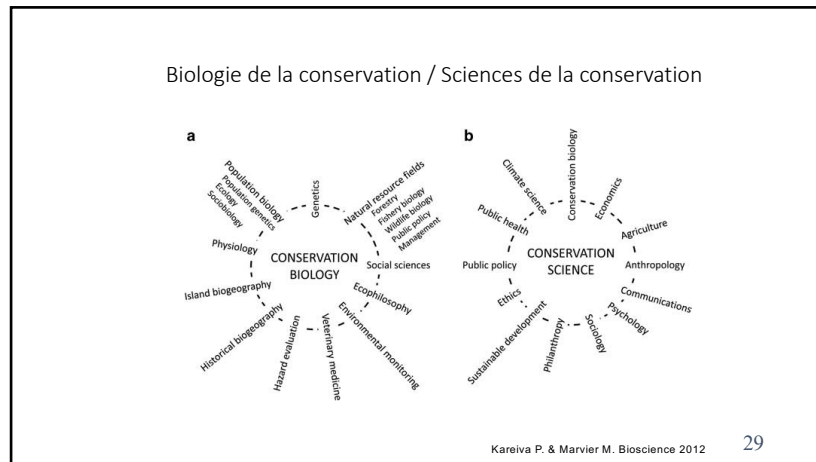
Biologie de la conservation / Sciences de la conservation

a

Population biology
Population genetics
Ecology
Sociobiology
Genetics
Natural resource fields
Forestry
Fishery biology
Wildlife biology
Public policy
Management
Physiology
CONSERVATION BIOLOGY
Social sciences
Island biogeography
Ecophilosophy
Historical biogeography
Environmental monitoring
Hazard evaluation
Veterinary medicine

b

Climate science
Conservation biology
Economics
Public health
Agriculture
CONSERVATION SCIENCE
Public policy
Anthropology
Communications
Ethics
Psychology
Sustainable development
Philanthropy
Sociology

Kareiva P. & Marvier M. Bioscience 2012

29